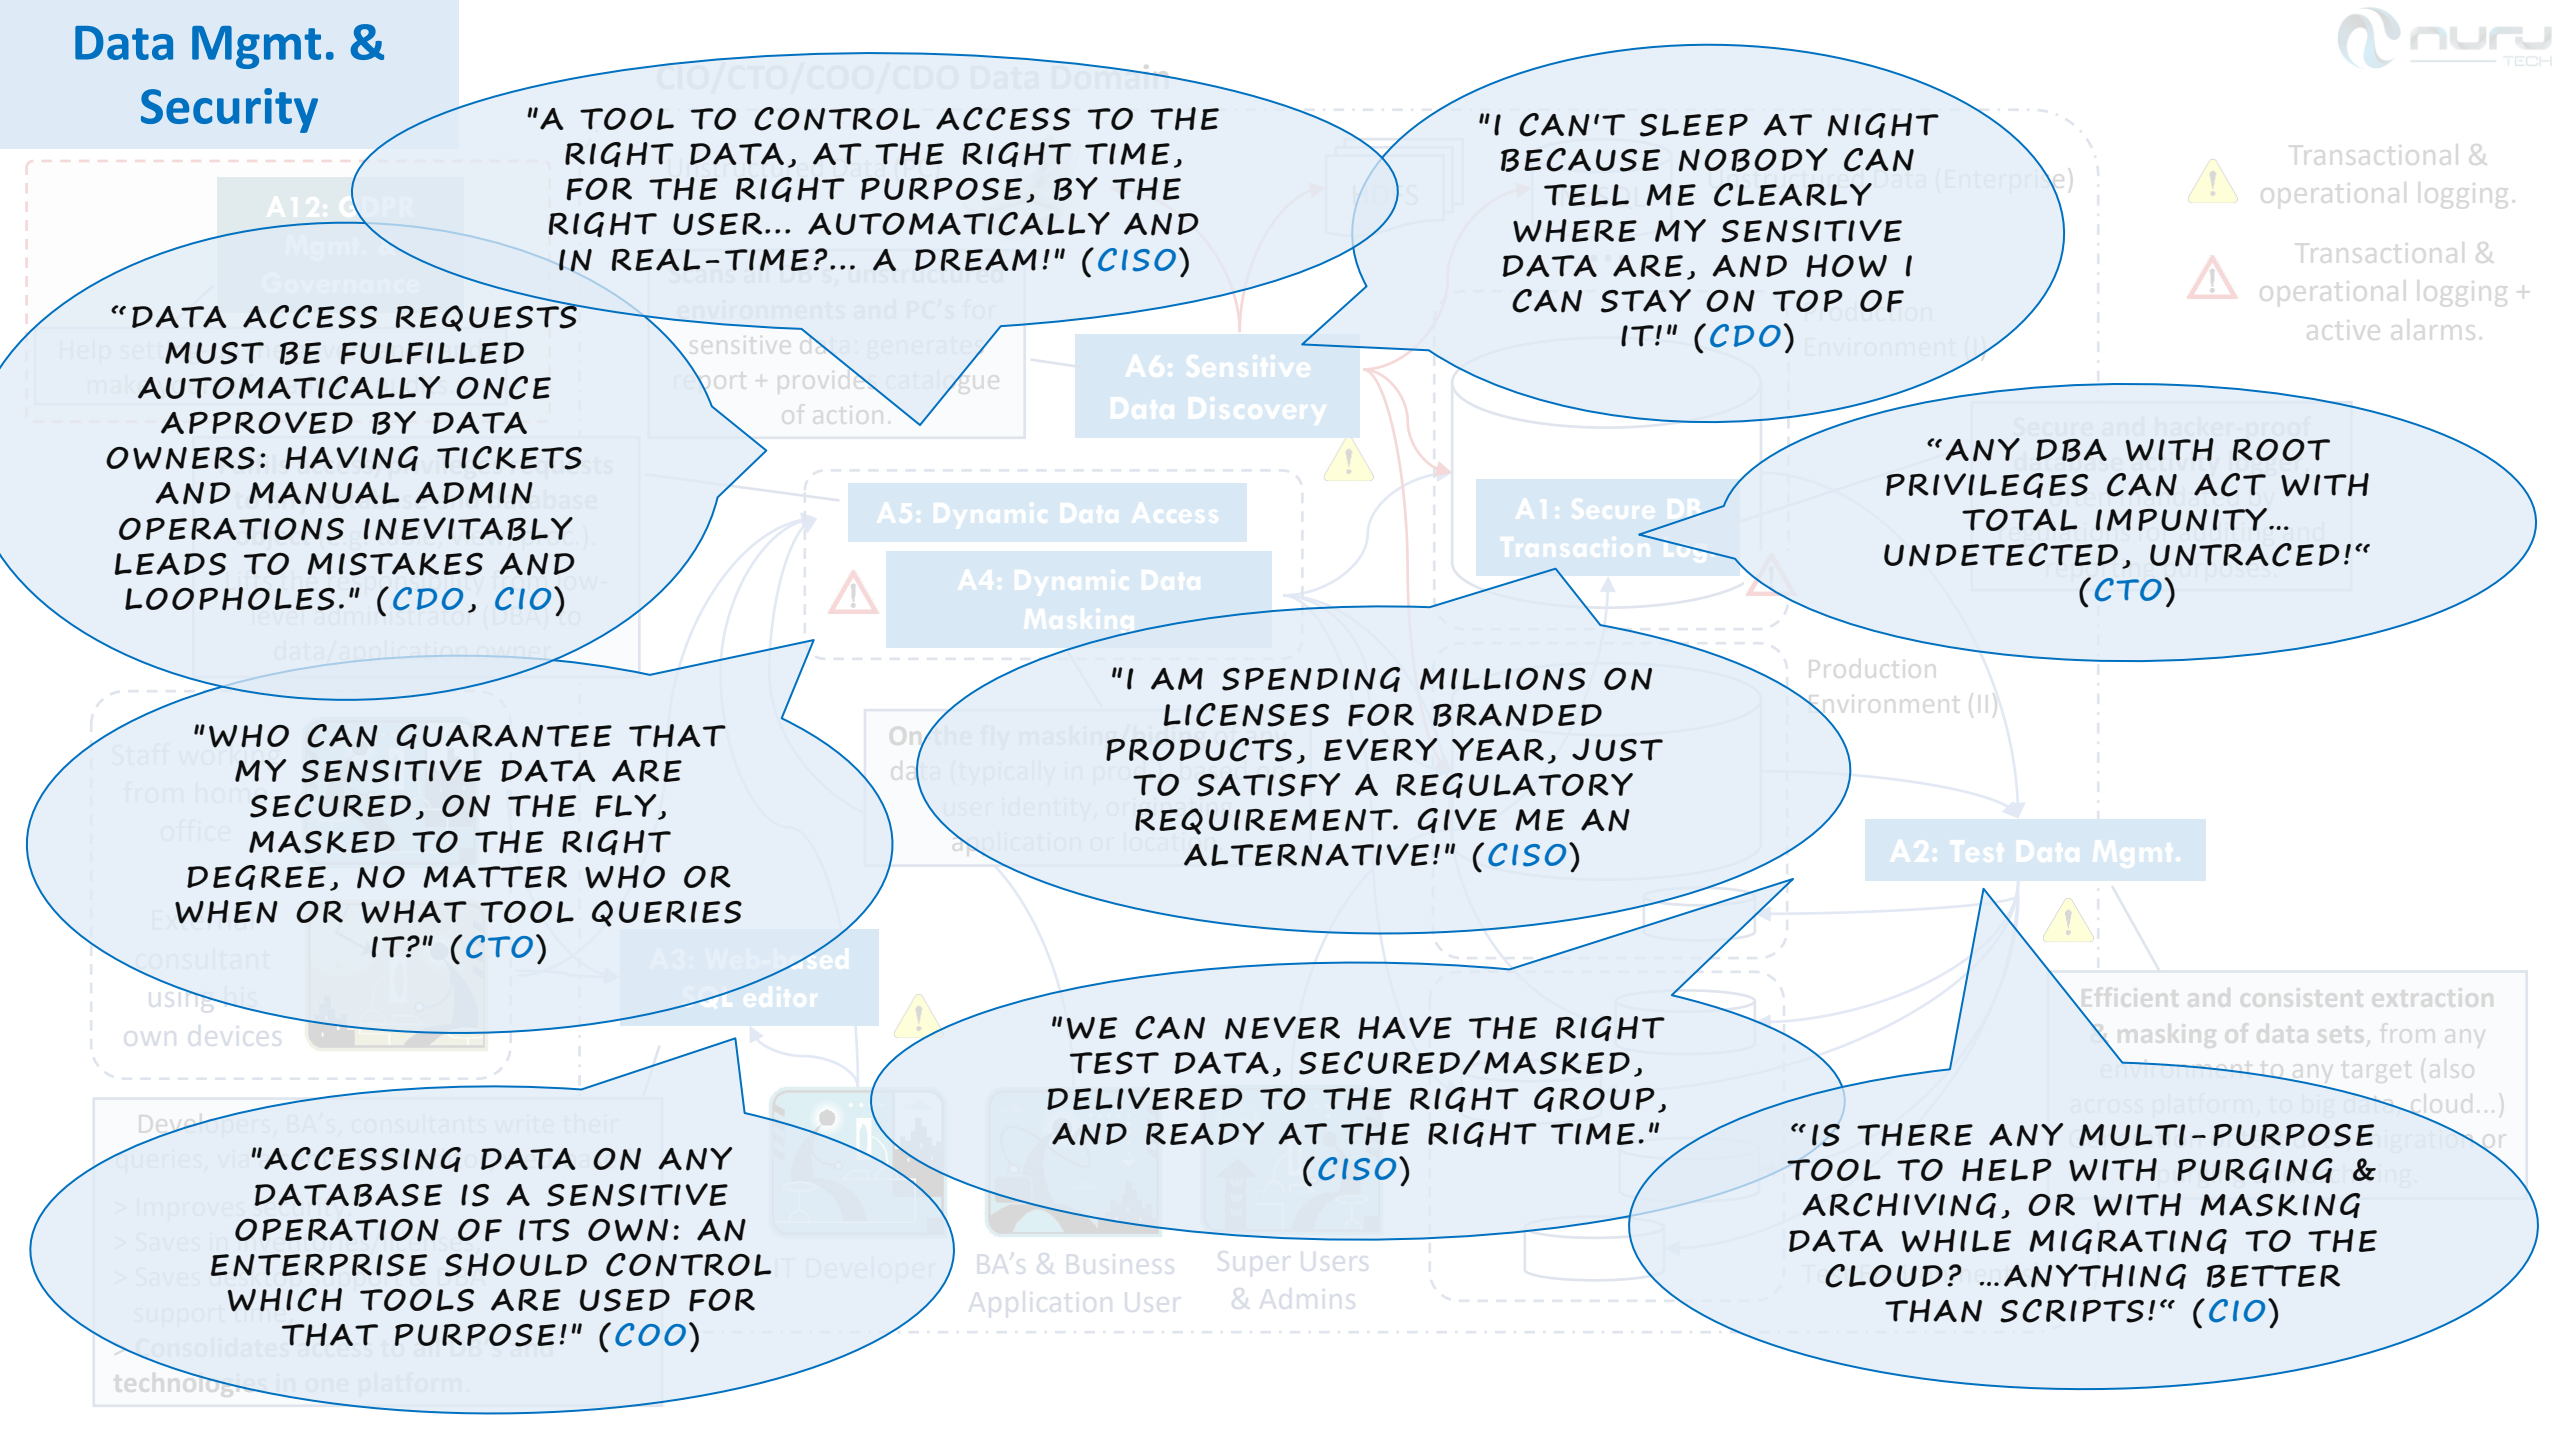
Data Mgmt. & Security

"A TOOL TO CONTROL ACCESS TO THE RIGHT DATA, AT THE RIGHT TIME, FOR THE RIGHT PURPOSE, BY THE RIGHT USER... AUTOMATICALLY AND IN REAL-TIME?... A DREAM!" (CISO)

"I CAN'T SLEEP AT NIGHT BECAUSE NOBODY CAN TELL ME CLEARLY WHERE MY SENSITIVE DATA ARE, AND HOW I CAN STAY ON TOP OF IT!" (CDO)

"DATA ACCESS REQUESTS MUST BE FULFILLED AUTOMATICALLY ONCE APPROVED BY DATA OWNERS: HAVING TICKETS AND MANUAL ADMIN OPERATIONS INEVITABLY LEADS TO MISTAKES AND LOOPHOLES." (CDO, CIO)

"ANY DBA WITH ROOT PRIVILEGES CAN ACT WITH TOTAL IMPUNITY... UNDETECTED, UNTRACED!" (CTO)

Transactional & operational logging.

Transactional & operational logging + active alarms.

A6: Sensitive Data Discovery

A5: Dynamic Data Access

A4: Dynamic Data Masking

A1: Secure DB Transaction Log

"I AM SPENDING MILLIONS ON LICENSES FOR BRANDED PRODUCTS, EVERY YEAR, JUST TO SATISFY A REGULATORY REQUIREMENT. GIVE ME AN ALTERNATIVE!" (CISO)

Production Environment (II)

"WHO CAN GUARANTEE THAT MY SENSITIVE DATA ARE SECURED, ON THE FLY, MASKED TO THE RIGHT DEGREE, NO MATTER WHO OR WHEN OR WHAT TOOL QUERIES IT?" (CTO)

A2: Test Data Mgmt.

A3: Web-based SQL editor

"WE CAN NEVER HAVE THE RIGHT TEST DATA, SECURED/MASKED, DELIVERED TO THE RIGHT GROUP, AND READY AT THE RIGHT TIME." (CISO)

Efficient and consistent extraction & masking of data sets, from any environment to any target (also across platform, to big data, cloud...)

"ACCESSING DATA ON ANY DATABASE IS A SENSITIVE OPERATION OF ITS OWN: AN ENTERPRISE SHOULD CONTROL WHICH TOOLS ARE USED FOR THAT PURPOSE!" (COO)

"IS THERE ANY MULTI-PURPOSE TOOL TO HELP WITH PURGING & ARCHIVING, OR WITH MASKING DATA WHILE MIGRATING TO THE CLOUD? ...ANYTHING BETTER THAN SCRIPTS!" (CIO)

IT Developer

BA's & Business Application User

Super Users & Admins